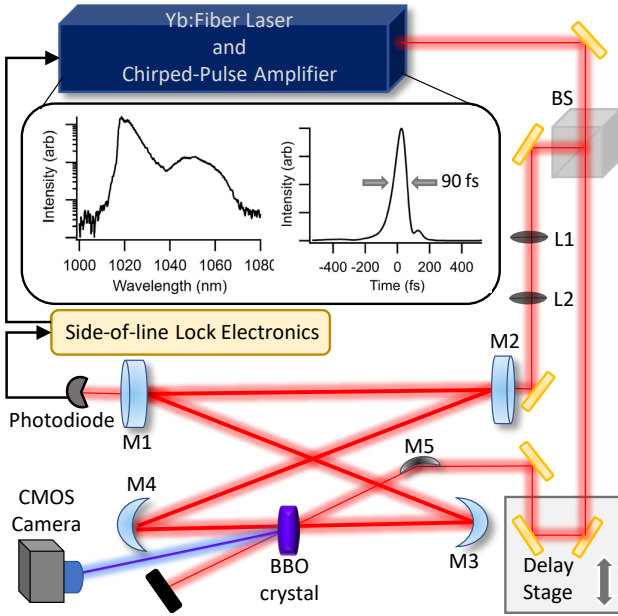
Yb:Fiber Laser and Chirped-Pulse Amplifier

Intensity (arb)

1000 1020 1040 1060 1080

Wavelength (nm)

Intensity (arb)

90 fs

-400 -200 0 200 400

Time (fs)

BS

L1

L2

Side-of-line Lock Electronics

M2

Photodiode

M1

M5

CMOS Camera

M4

BBO crystal

M3

Delay Stage